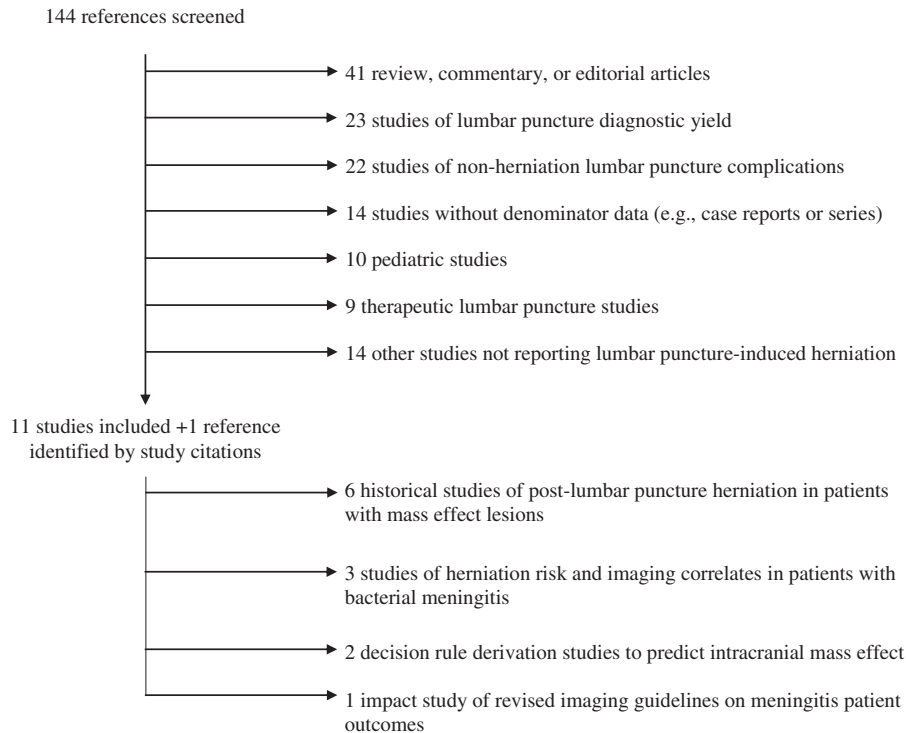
144 references screened

41 review, commentary, or editorial articles

23 studies of lumbar puncture diagnostic yield

22 studies of non-herniation lumbar puncture complications

14 studies without denominator data (e.g., case reports or series)

10 pediatric studies

9 therapeutic lumbar puncture studies

14 other studies not reporting lumbar puncture-induced herniation

11 studies included +1 reference identified by study citations

6 historical studies of post-lumbar puncture herniation in patients with mass effect lesions

3 studies of herniation risk and imaging correlates in patients with bacterial meningitis

2 decision rule derivation studies to predict intracranial mass effect

1 impact study of revised imaging guidelines on meningitis patient outcomes